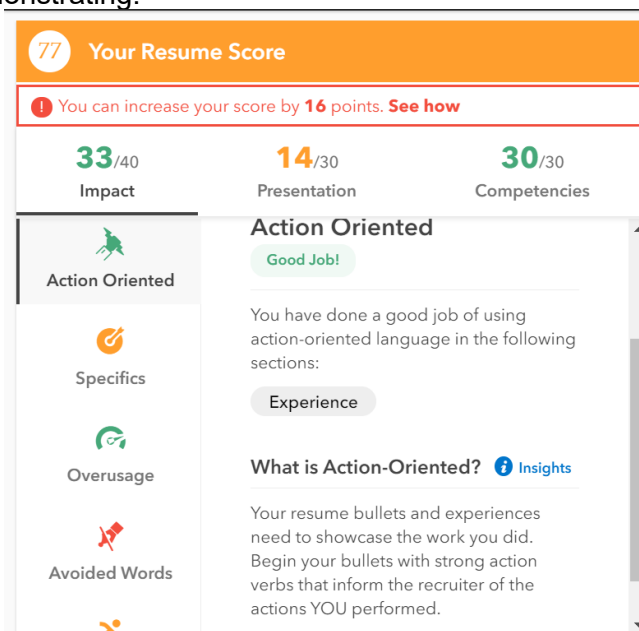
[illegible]nstrating:

77 Your Resume Score

! You can increase your score by 16 points. See how

33/40
Impact

14/30
Presentation

30/30
Competencies

Action Oriented

Specifics

Overusage

Avoided Words

Action Oriented

Good Job!

You have done a good job of using action-oriented language in the following sections:

Experience

What is Action-Oriented?

i Insights

Your resume bullets and experiences need to showcase the work you did. Begin your bullets with strong action verbs that inform the recruiter of the actions YOU performed.